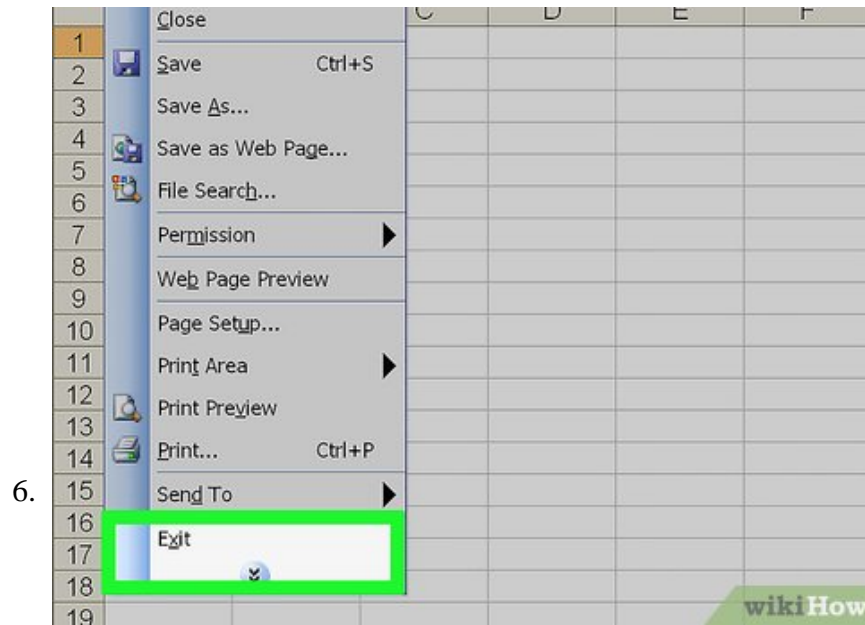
Close
Save Ctrl+S
Save As...
Save as Web Page...
File Search...
Permission
Web Page Preview
Page Setup...
Print Area
Print Preview
Print... Ctrl+P
Send To
Exit

C D E F

1
2
3
4
5
6
7
8
9
10
11
12
13
14
15
16
17
18
19

6.

wikiHow